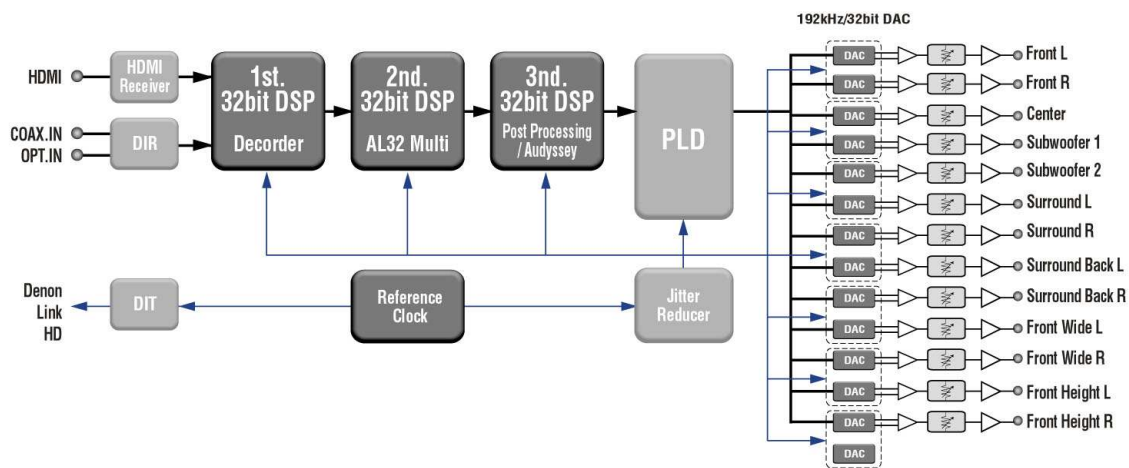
192kHz/32bit DAC

HDMI

HDMI Receiver

COAX.IN
OPT.IN

DIR

1st. 32bit DSP
Decorder

2nd. 32bit DSP
AL32 Multi

3nd. 32bit DSP
Post Processing / Audyssey

PLD

Denon Link HD

DIT

Reference Clock

Jitter Reducer

DAC
DAC
DAC
DAC
DAC
DAC
DAC
DAC
DAC
DAC
DAC
DAC
DAC
DAC
DAC

Front L
Front R
Center
Subwoofer 1
Subwoofer 2
Surround L
Surround R
Surround Back L
Surround Back R
Front Wide L
Front Wide R
Front Height L
Front Height R